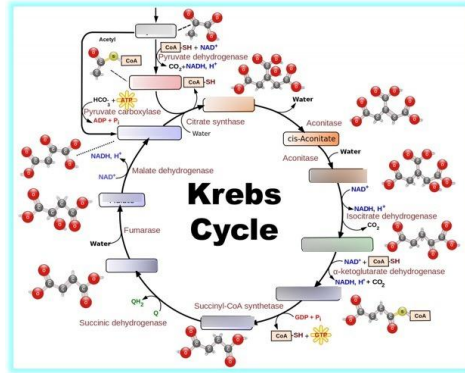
Acetyl

CoA

CoA SH + NAD⁺

Pyruvate dehydrogenase

$CO_2$+NADH, H⁺

CoA SH

$HCO_3^-$ + ATP

ADP + Pᵢ

Pyruvate carboxylase

Citrate synthase

Water

Water

Aconitase

cis-Aconitate

Aconitase

Water

NADH, H⁺

Malate dehydrogenase

NAD⁺

Krebs Cycle

NAD⁺

NADH, H⁺

Isocitrate dehydrogenase

$CO_2$

Water

Fumarase

NAD⁺ + CoA SH

α-ketoglutarate dehydrogenase

NADH, H⁺ + $CO_2$

$QH_2$

Q

Succinyl-CoA synthetase

Succinic dehydrogenase

GDP + Pᵢ

CoA SH + GTP

CoA